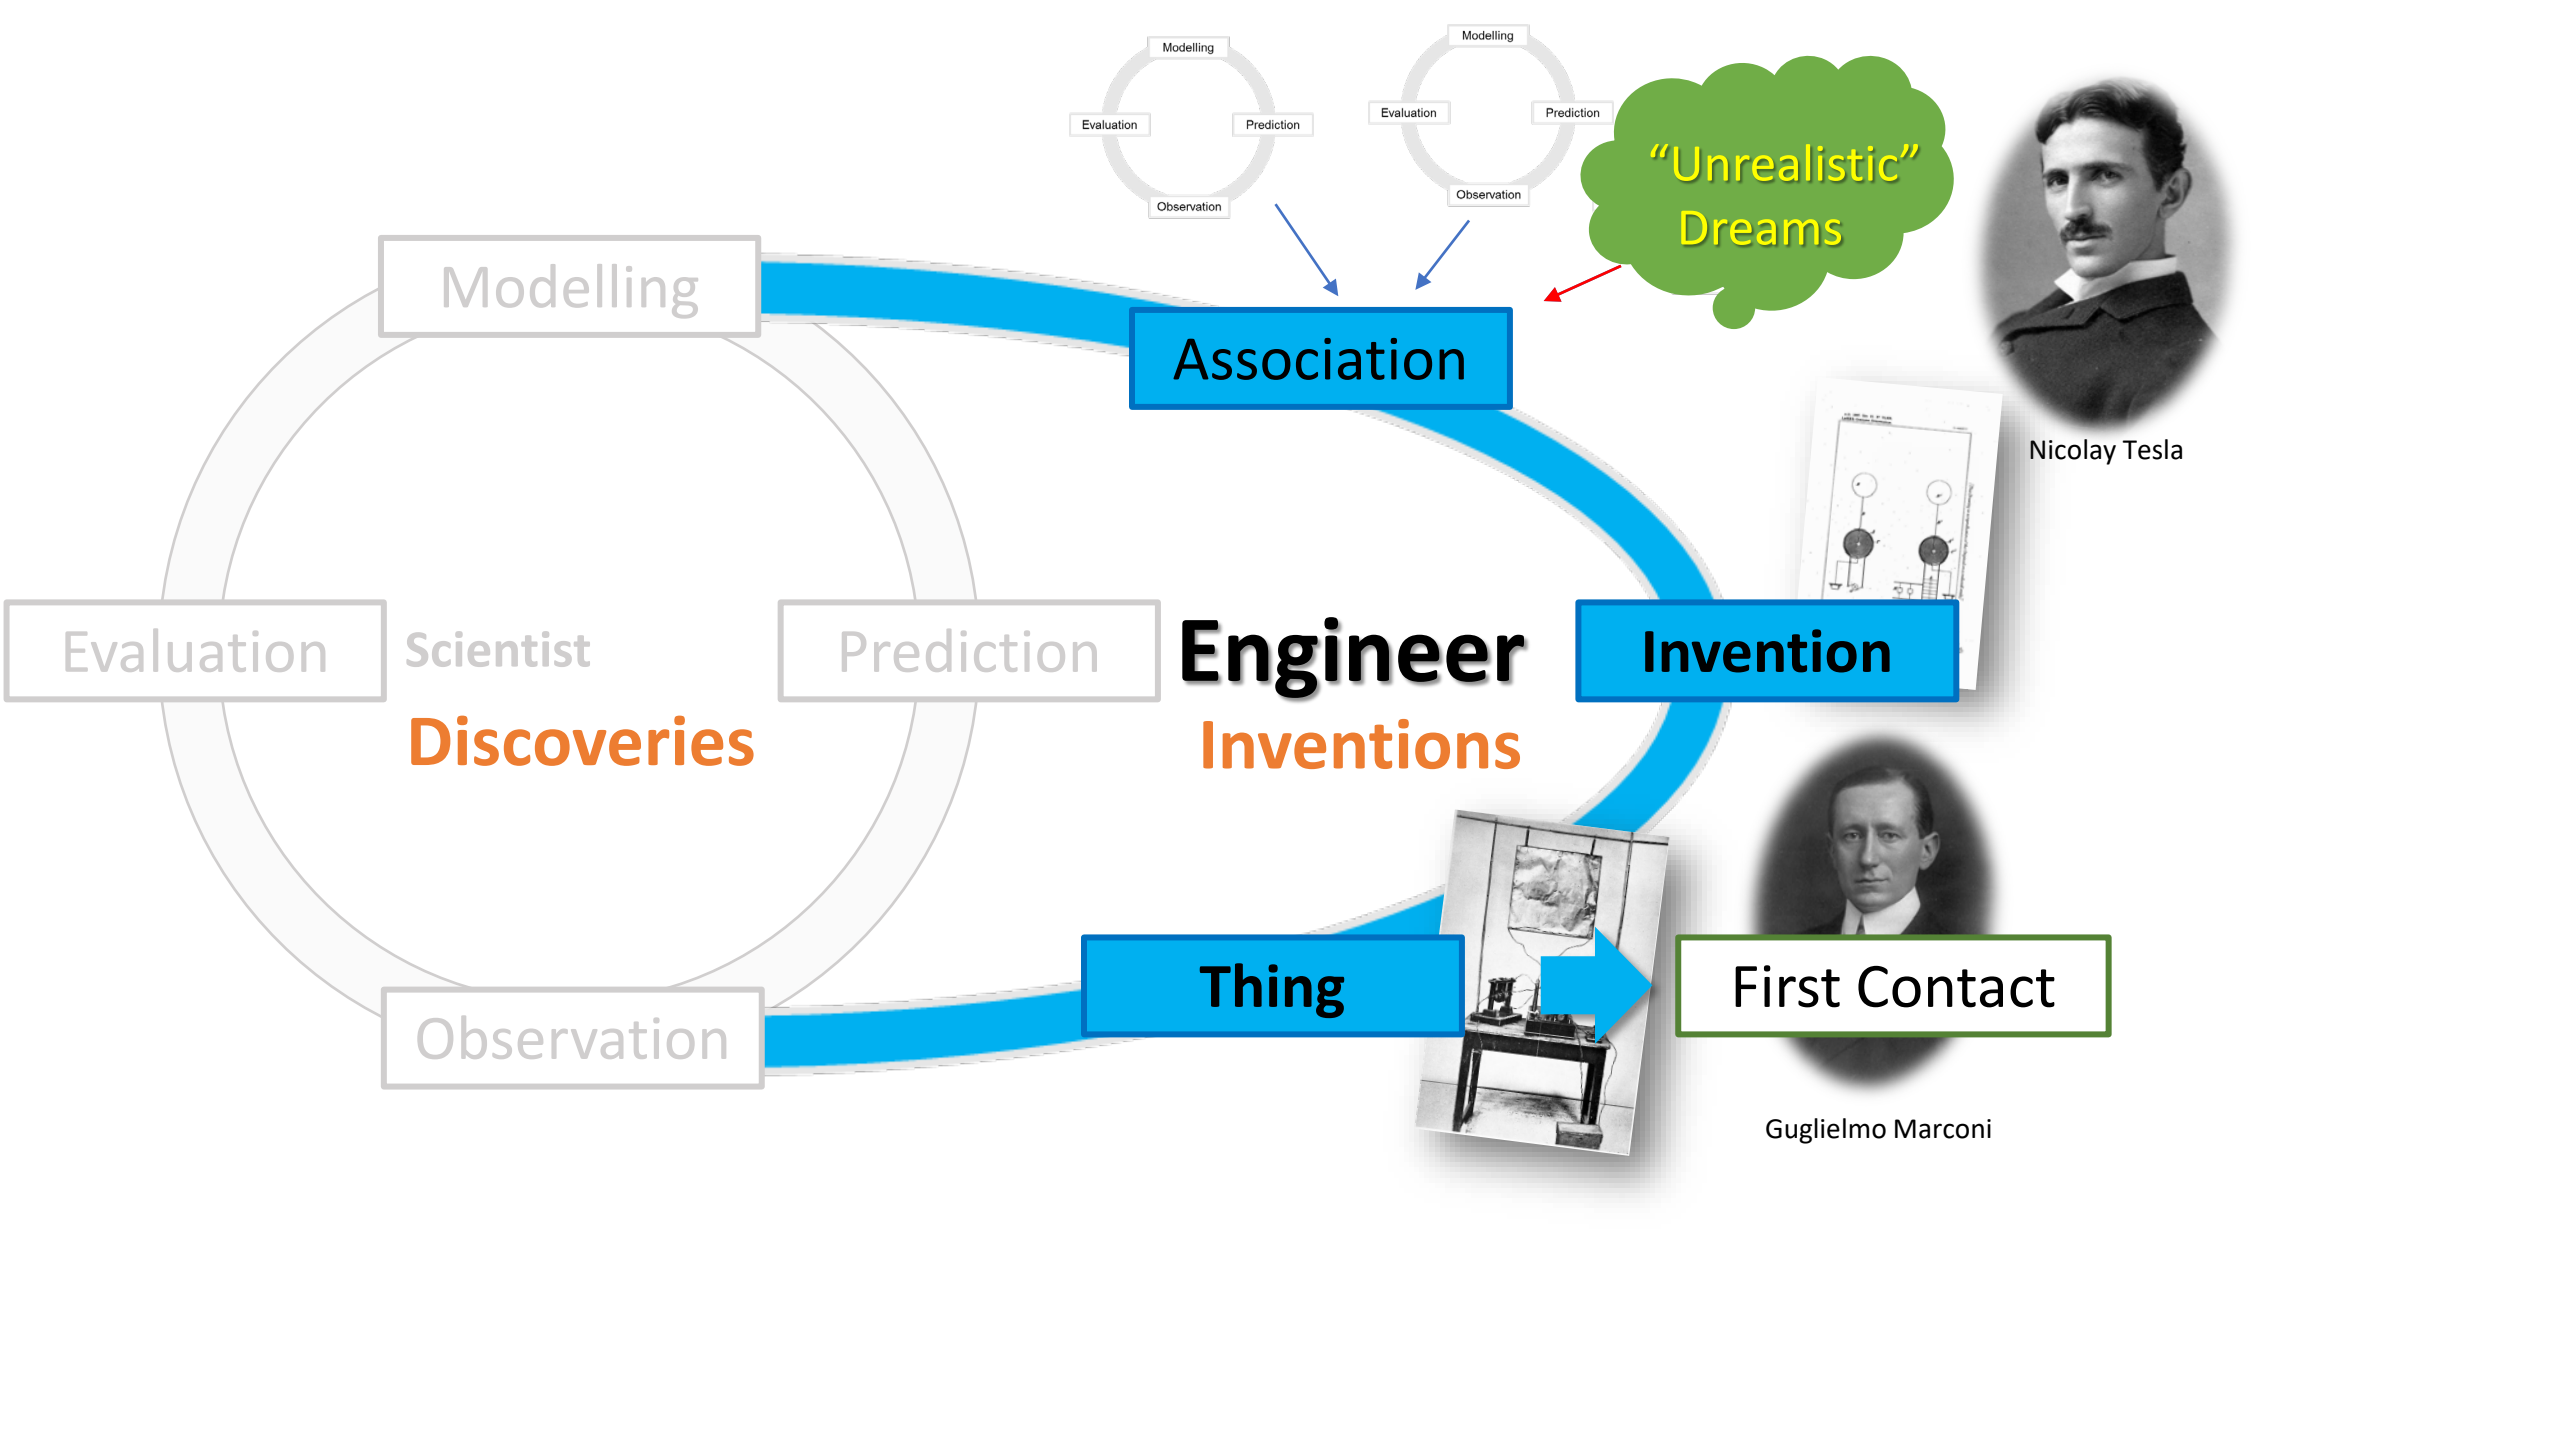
Modelling
Evaluation
Prediction
Observation

Modelling
Evaluation
Prediction
Observation

"Unrealistic" Dreams

Nicolay Tesla

Modelling

Association

Evaluation

Scientist

Prediction

Engineer

Invention

Discoveries

Inventions

Thing

First Contact

Observation

Guglielmo Marconi